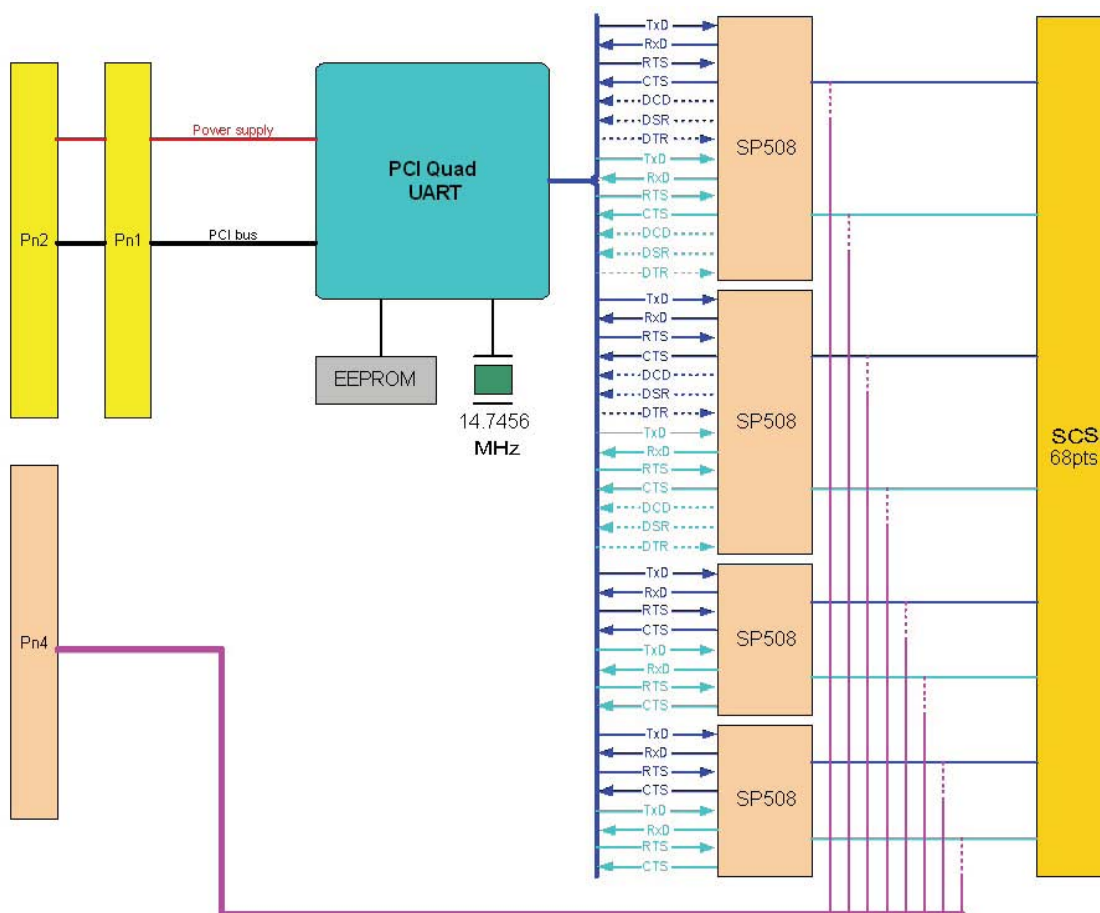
Pn2

Pn1

Power supply

PCI bus

PCI Quad UART

EEPROM

14.7456 MHz

Pn4

TxD
RxD
RTS
CTS
DCD
DSR
DTR
TxD
RxD
RTS
CTS
DCD
DSR
DTR

SP508

TxD
RxD
RTS
CTS
DCD
DSR
DTR
TxD
RxD
RTS
CTS
DCD
DSR
DTR

SP508

TxD
RxD
RTS
CTS
TxD
RxD
RTS
CTS

SP508

TxD
RxD
RTS
CTS
TxD
RxD
RTS
CTS

SP508

SCS
68pts